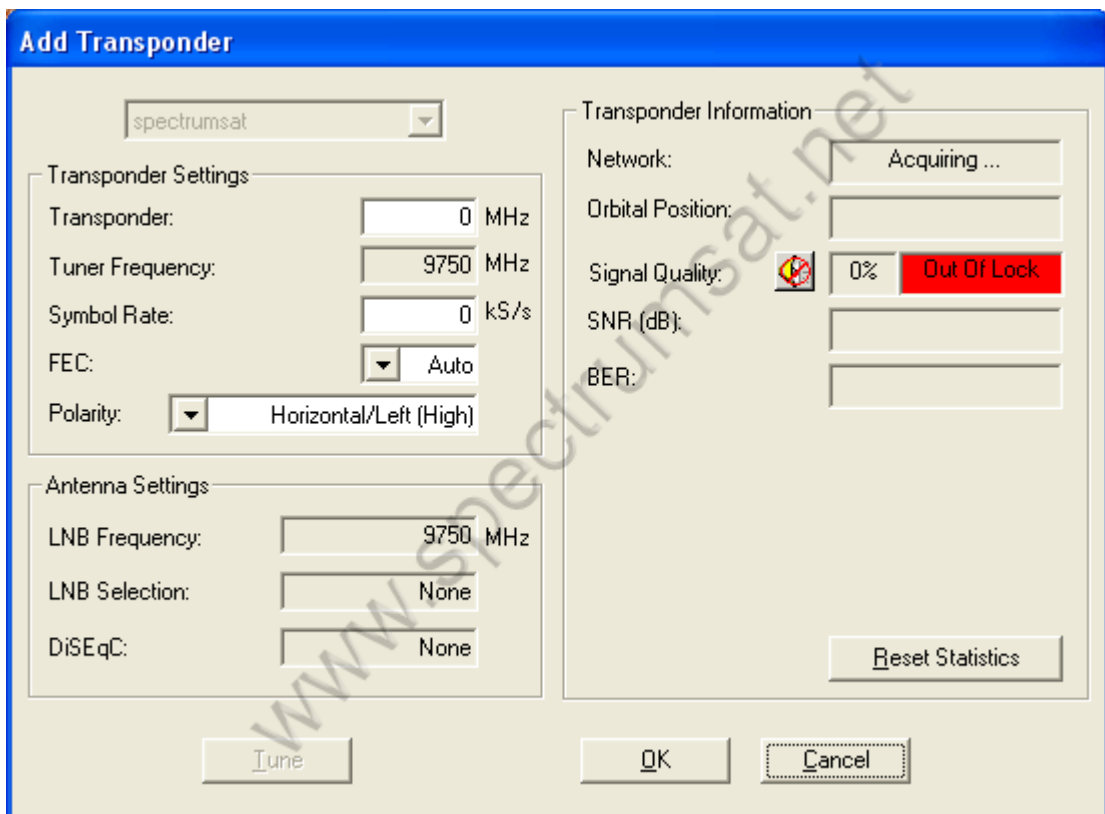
Add Transponder

spectrumsat

Transponder Settings

Transponder: 0 MHz

Tuner Frequency: 9750 MHz

Symbol Rate: 0 kS/s

FEC: Auto

Polarity: Horizontal/Left (High)

Antenna Settings

LNB Frequency: 9750 MHz

LNB Selection: None

DiSEqC: None

Transponder Information

Network: Acquiring ...

Orbital Position:

Signal Quality: 0% Out Of Lock

SNR (dB):

BER:

Reset Statistics

Tune

OK

Cancel

www.spectrumsat.net